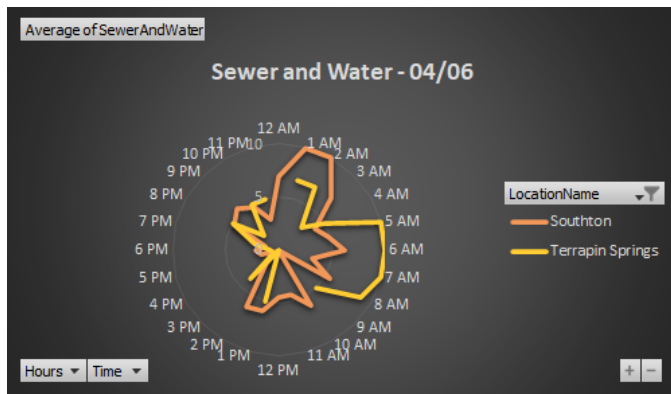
Average of SewerAndWater

Sewer and Water - 04/06

12 AM
1 AM
2 AM
3 AM
4 AM
5 AM
6 AM
7 AM
8 AM
9 AM
10 AM
11 AM
12 PM
1 PM
2 PM
3 PM
4 PM
5 PM
6 PM
7 PM
8 PM
9 PM
10 PM
11 PM
10
5
0

LocationName
Southton
Terrapin Springs

Hours
Time
+
−